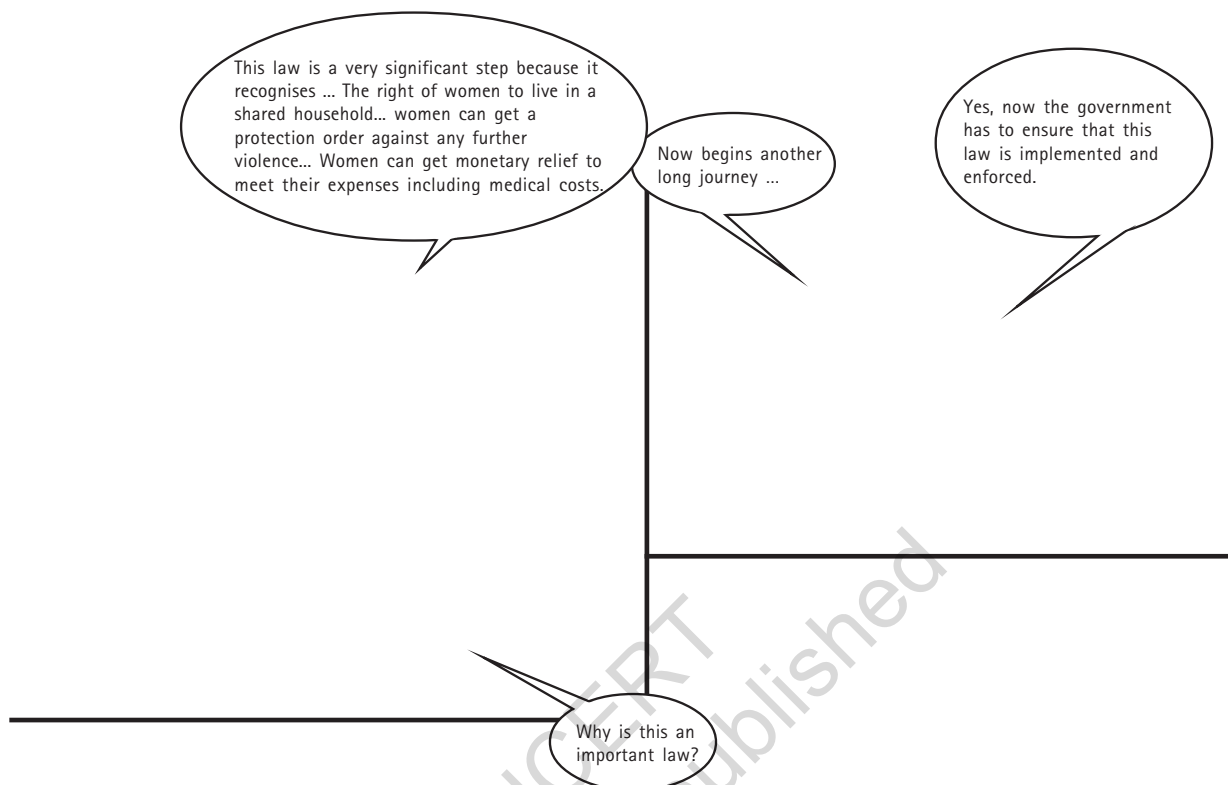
This law is a very significant step because it recognises ... The right of women to live in a shared household... women can get a protection order against any further violence... Women can get monetary relief to meet their expenses including medical costs.

Now begins another long journey ...

Yes, now the government has to ensure that this law is implemented and enforced.

Why is this an important law?

NCERT

Published